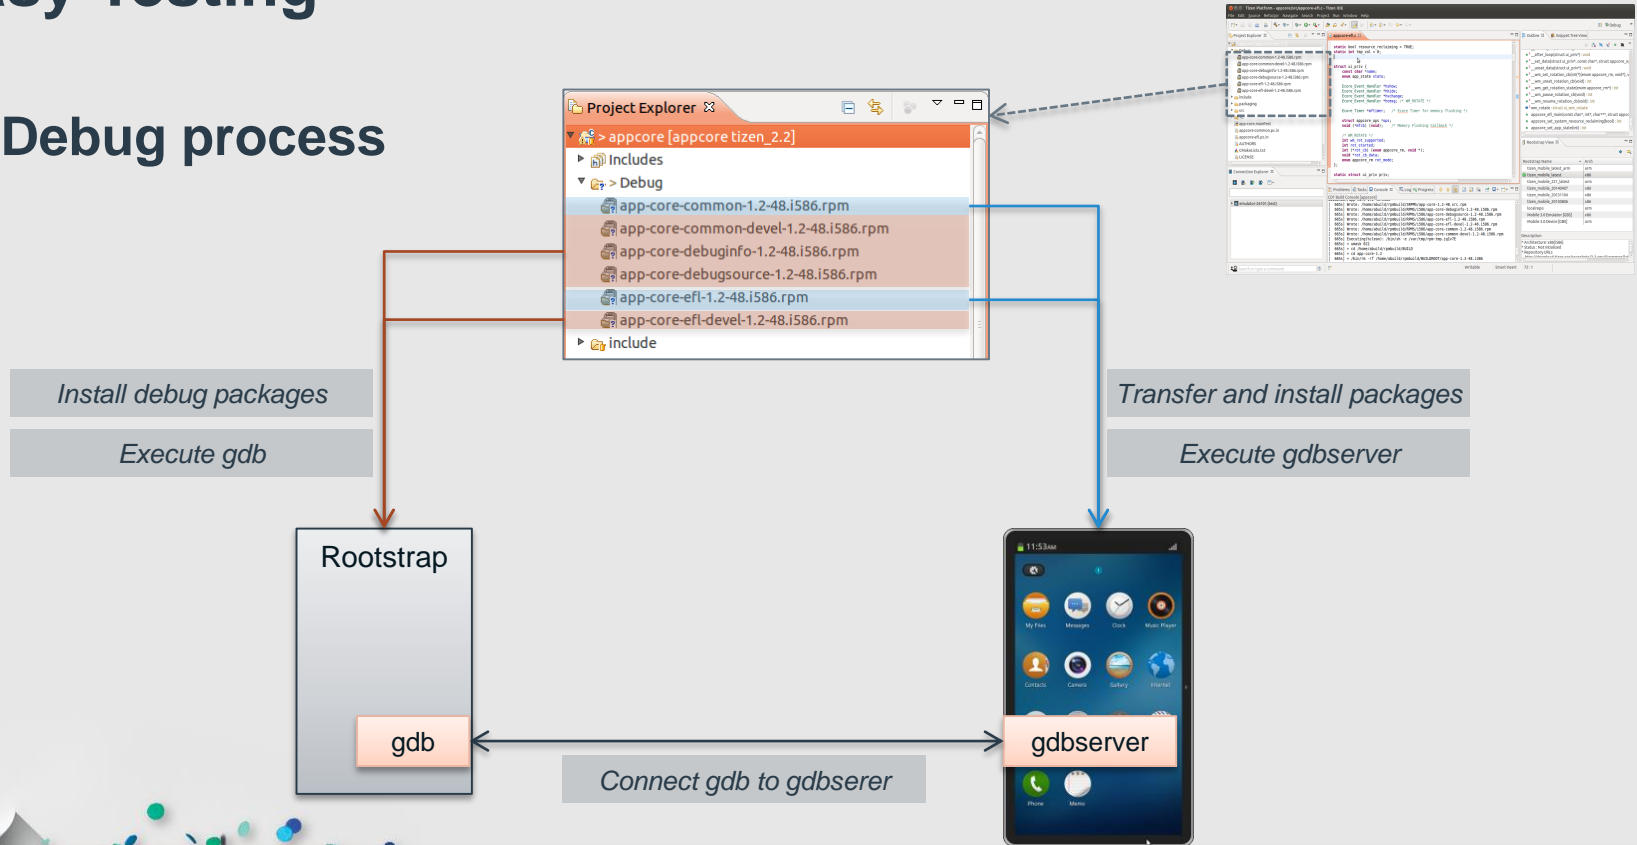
Debug process

Project Explorer

> appcore [appcore tizen_2.2]

Includes

> Debug

app-core-common-1.2-48.i586.rpm

app-core-common-devel-1.2-48.i586.rpm

app-core-debuginfo-1.2-48.i586.rpm

app-core-debugsource-1.2-48.i586.rpm

app-core-efl-1.2-48.i586.rpm

app-core-efl-devel-1.2-48.i586.rpm

include

Install debug packages

Execute gdb

Transfer and install packages

Execute gdbserver

Rootstrap

gdb

11:53AM

My Files

Messages

Clock

Music Player

Contacts

Camera

Gallery

Internet

gdbserver

Phone

Memo

Connect gdb to gdbserer